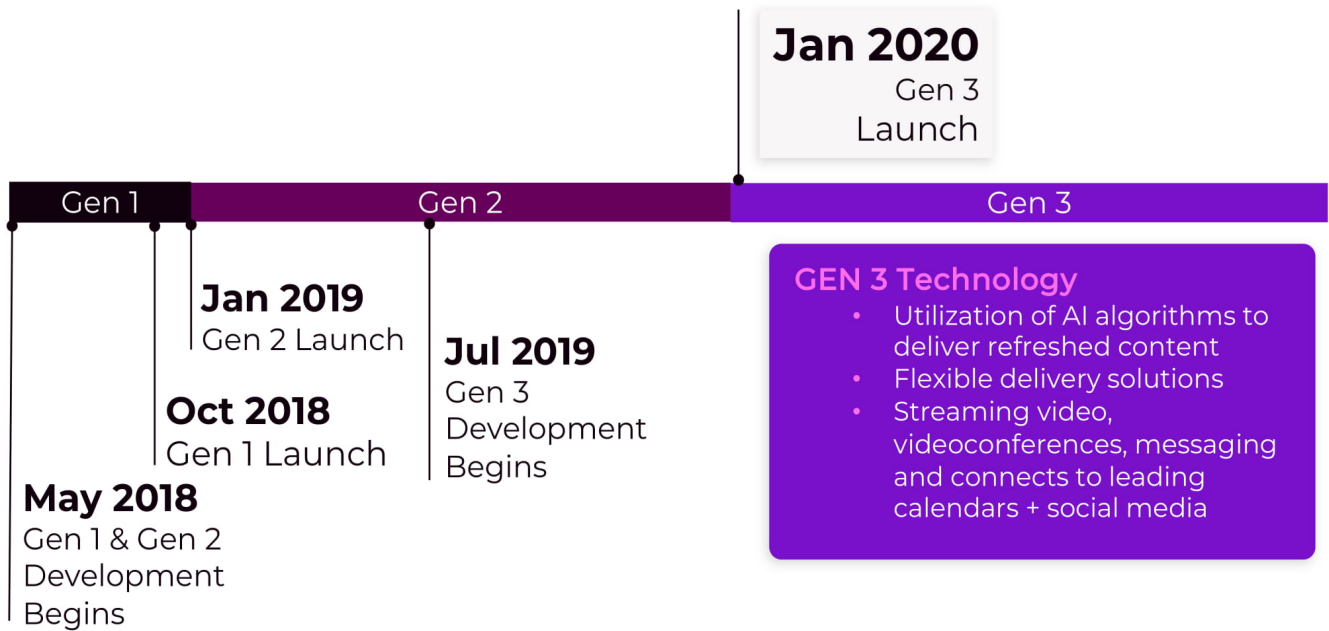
Jan 2020
Gen 3
Launch

Gen 1

Gen 2

Gen 3

Jan 2019
Gen 2 Launch

Jul 2019
Gen 3
Development
Begins

Oct 2018
Gen 1 Launch

May 2018
Gen 1 & Gen 2
Development
Begins

GEN 3 Technology
- Utilization of AI algorithms to deliver refreshed content
- Flexible delivery solutions
- Streaming video, videoconferences, messaging and connects to leading calendars + social media